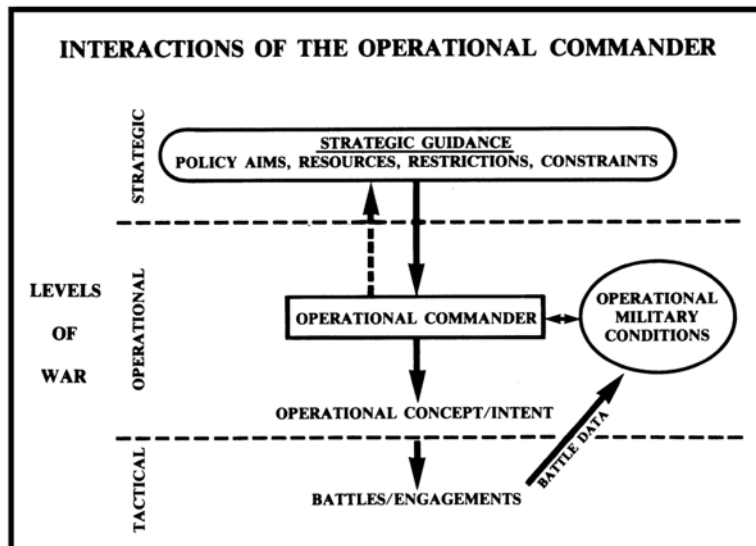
INTERACTIONS OF THE OPERATIONAL COMMANDER

STRATEGIC

STRATEGIC GUIDANCE
POLICY AIMS, RESOURCES, RESTRICTIONS, CONSTRAINTS

LEVELS OF WAR

OPERATIONAL

OPERATIONAL COMMANDER

OPERATIONAL MILITARY CONDITIONS

OPERATIONAL CONCEPT/INTENT

BATTLE DATA

TACTICAL

BATTLES/ENGAGEMENTS